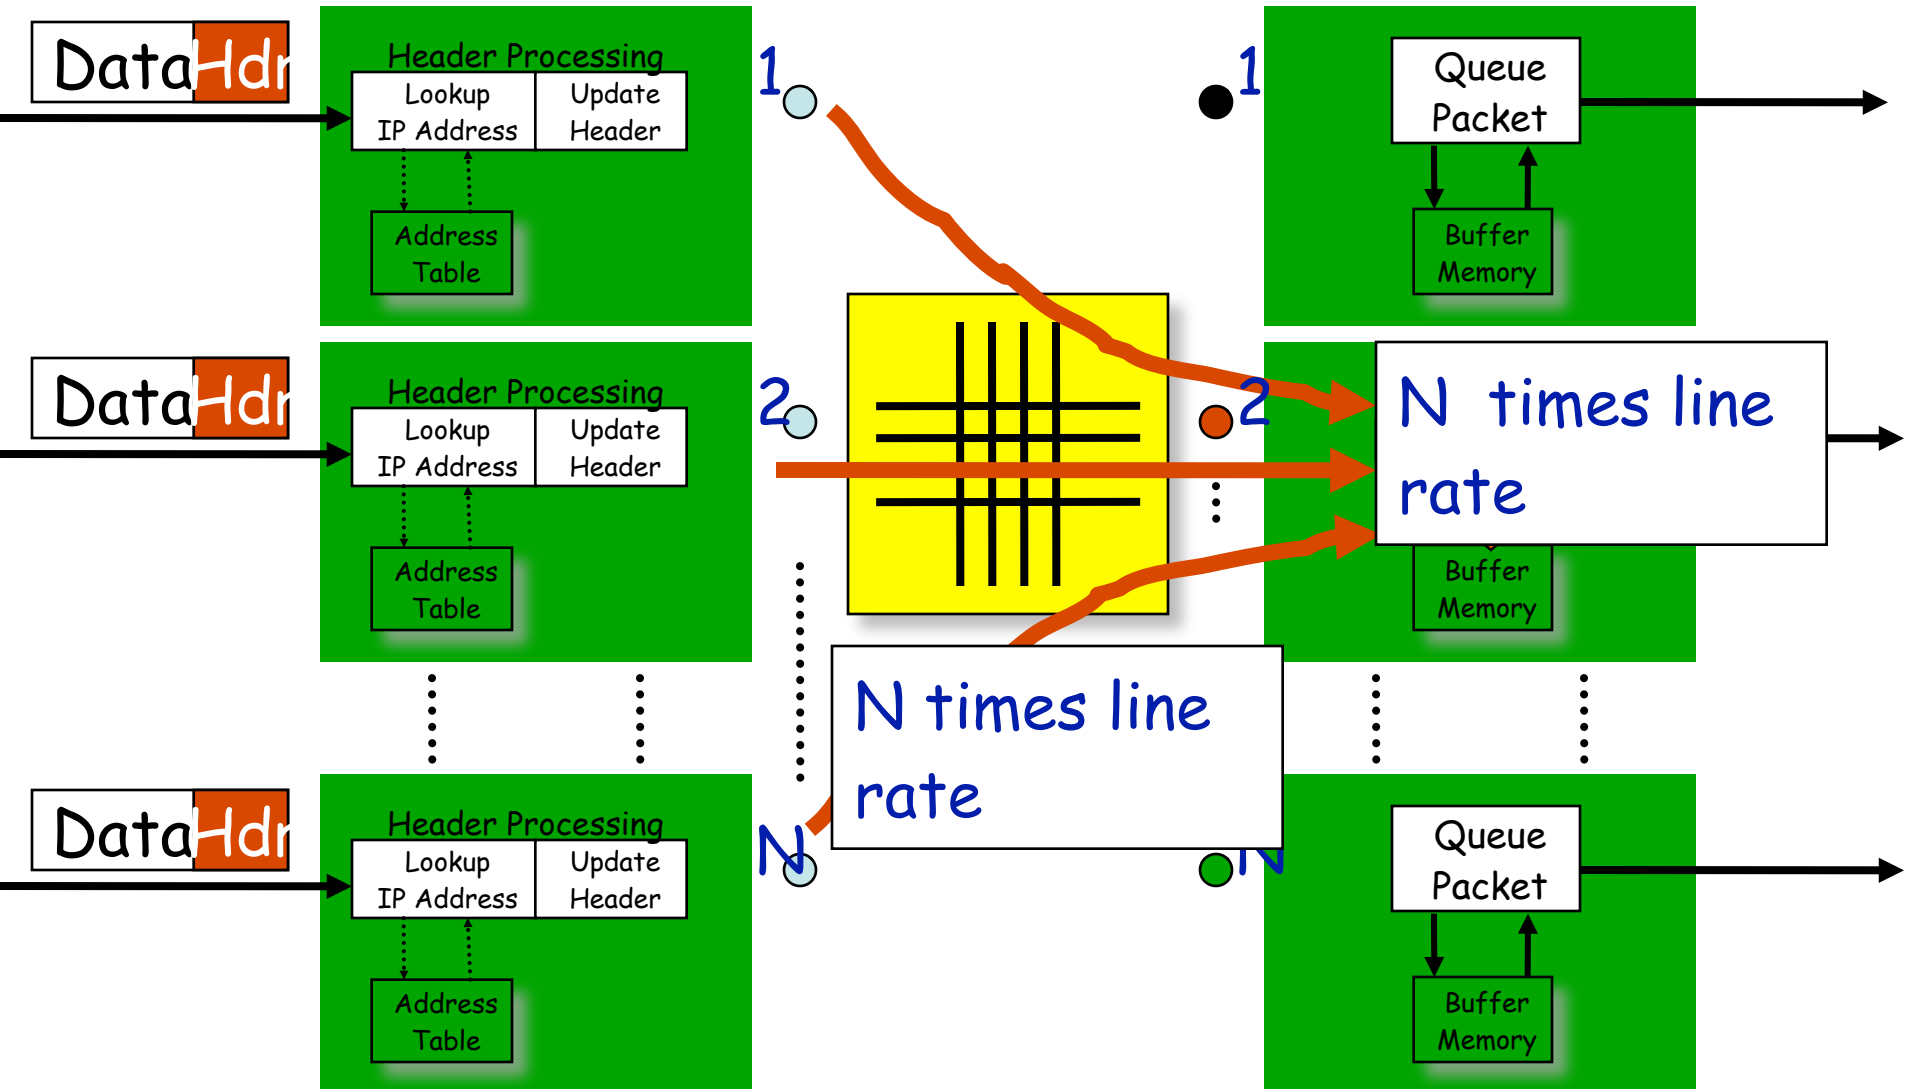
Data Hdr

Header Processing

Lookup IP Address

Update Header

Address Table

Data Hdr

Header Processing

Lookup IP Address

Update Header

Address Table

Data Hdr

Header Processing

Lookup IP Address

Update Header

Address Table

1

2

N

1

2

N

Queue Packet

Buffer Memory

N times line rate

Buffer Memory

N times line rate

Queue Packet

Buffer Memory